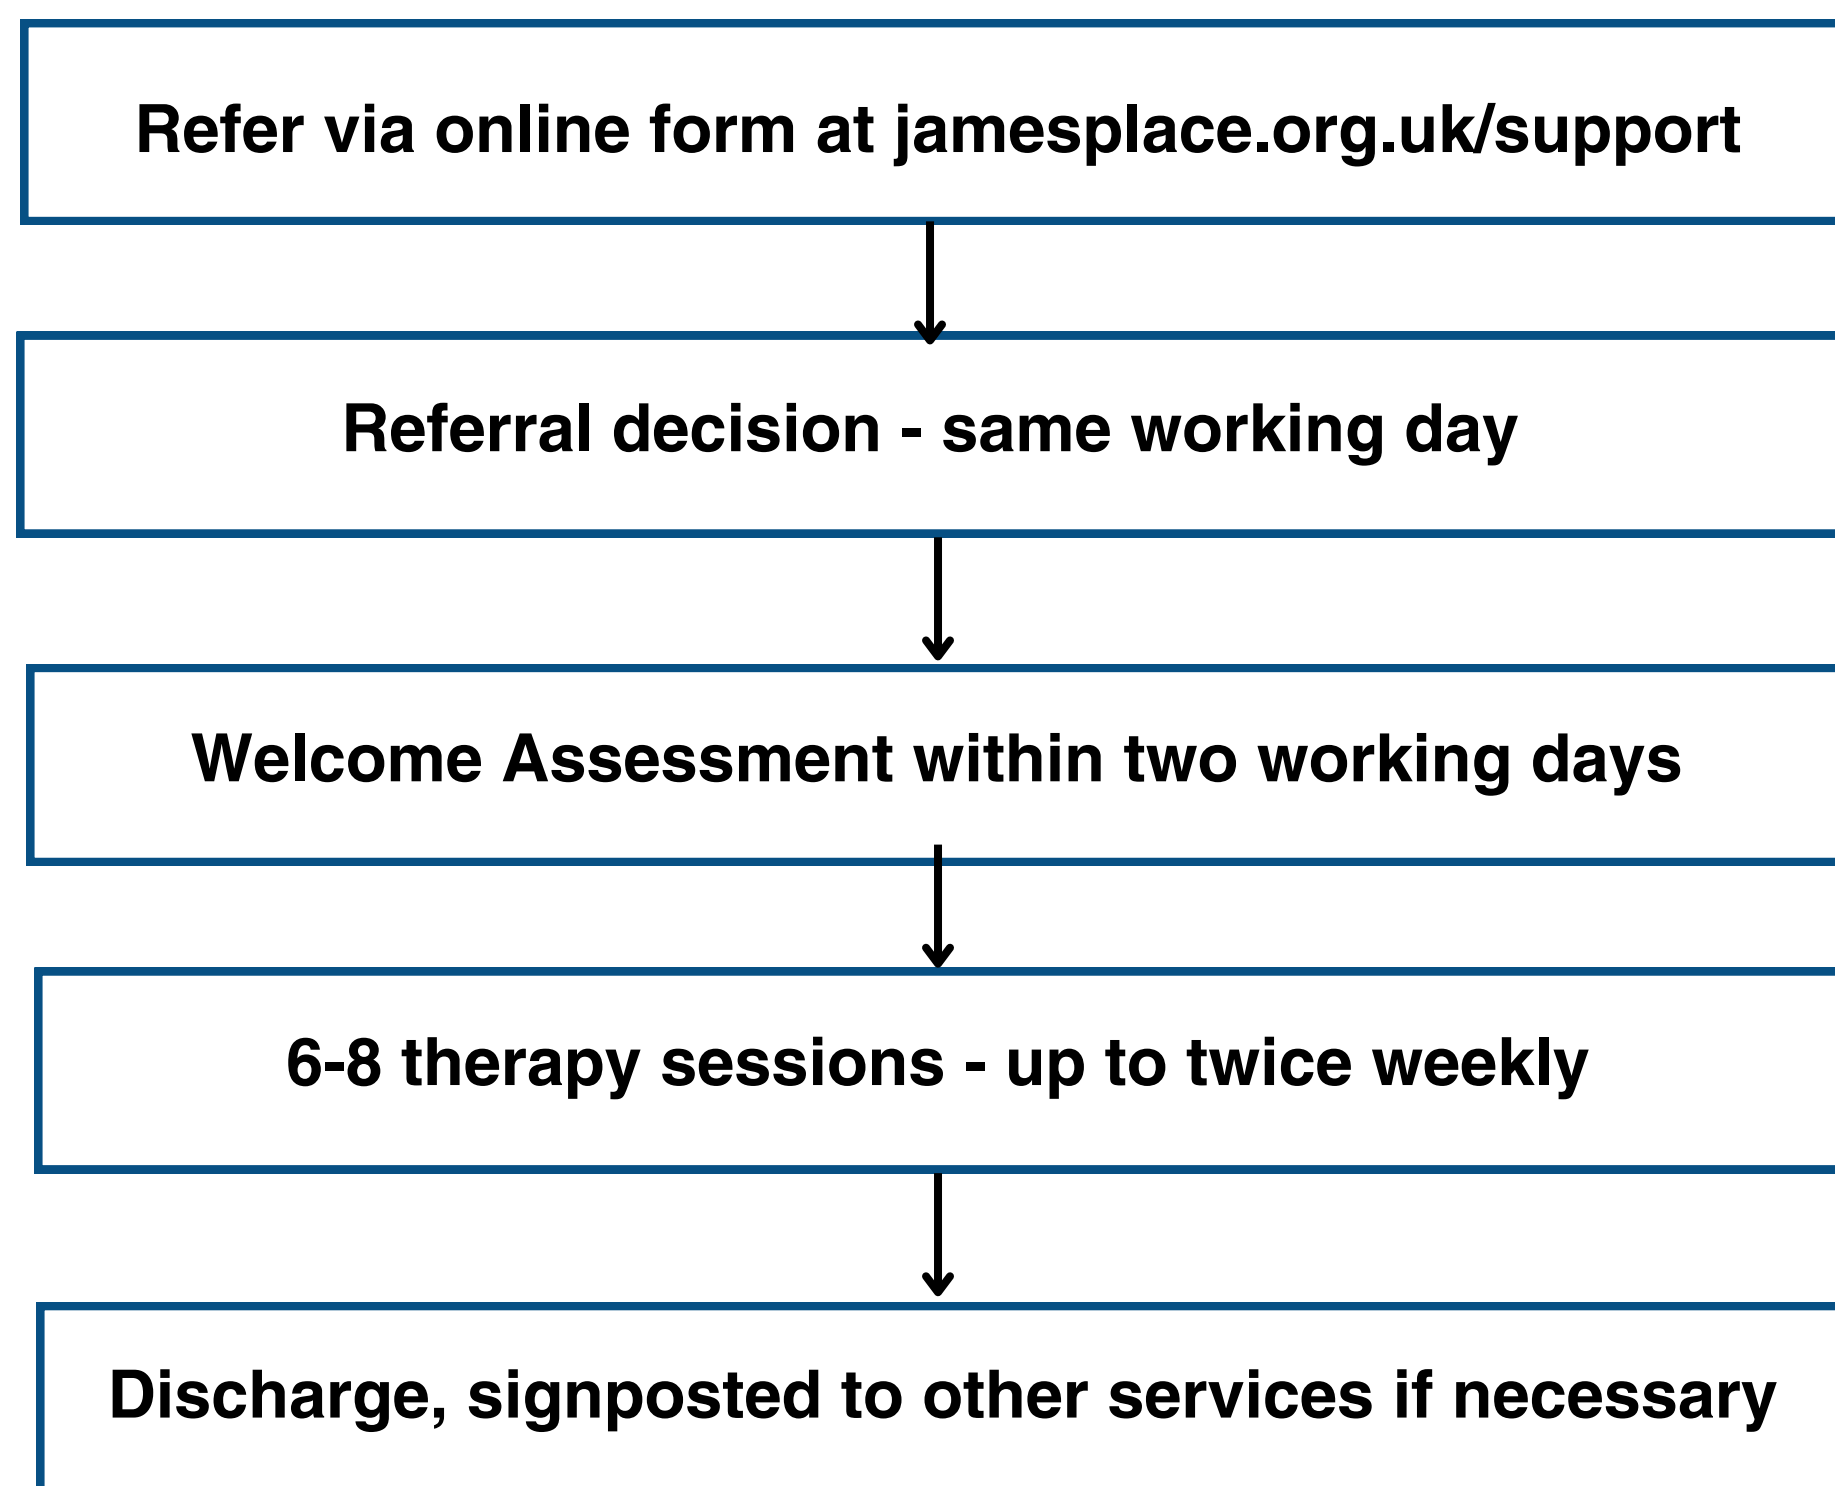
Refer via online form at jamesplace.org.uk/support

Referral decision - same working day

Welcome Assessment within two working days

6-8 therapy sessions - up to twice weekly

Discharge, signposted to other services if necessary